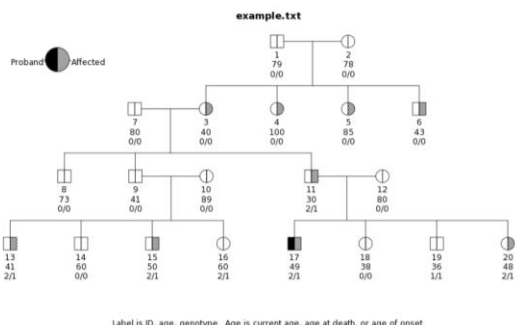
example.txt

Proband Affected

1
79
0/0

2
78
0/0

7
80
0/0

3
40
0/0

4
100
0/0

5
85
0/0

6
43
0/0

8
73
0/0

9
41
0/0

10
89
0/0

11
30
2/1

12
80
0/0

13
41
2/1

14
60
0/0

15
50
2/1

16
60
2/1

17
49
2/1

18
38
0/0

19
36
1/1

20
48
2/1

Label is ID, age, genotype. Age is current age, age at death, or age of onset.